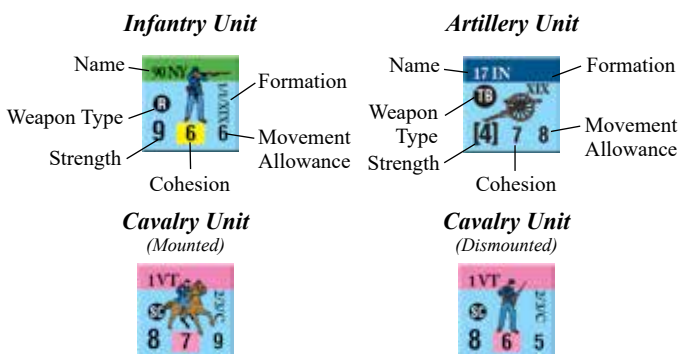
Infantry Unit

Name
90 NY
R
9 6 6
1/1/XIX
Formation
Weapon Type
Strength
Movement Allowance
Cohesion

Artillery Unit

Name
17 IN
Formation
TB
XIX
Weapon Type
[4] 7 8
Strength
Movement Allowance
Cohesion

Cavalry Unit
(Mounted)

1VT
SC
2/3/C
8 7 9

Cavalry Unit
(Dismounted)

1VT
SC
2/3/C
8 6 5